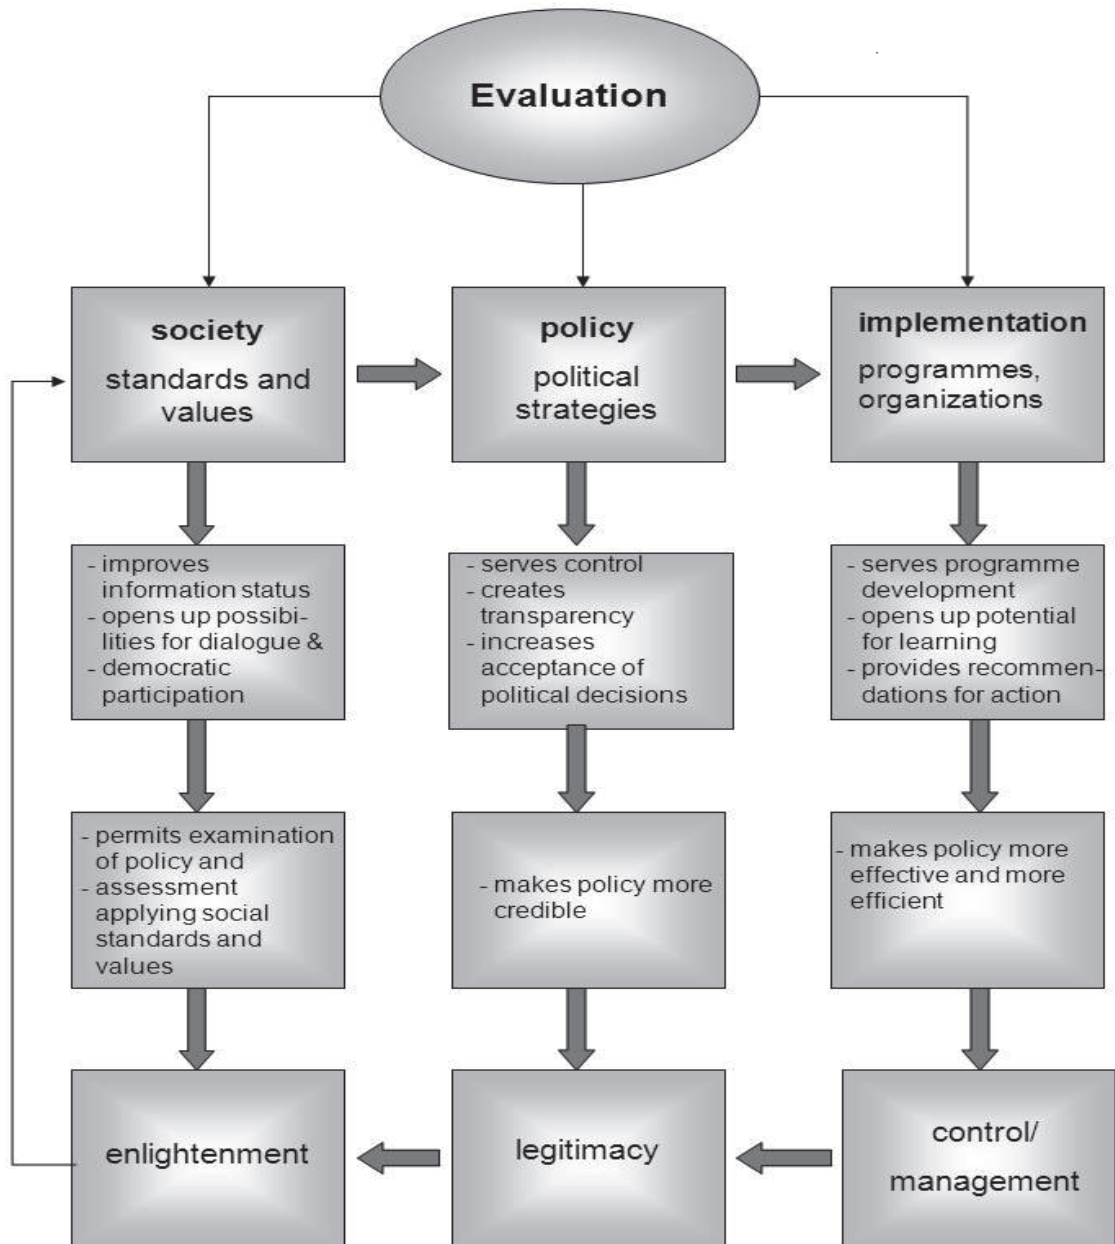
Evaluation

society
standards and values

policy
political strategies

implementation
programmes, organizations

- improves information status
- opens up possibilities for dialogue &
- democratic participation

- serves control
- creates transparency
- increases acceptance of political decisions

- serves programme development
- opens up potential for learning
- provides recommendations for action

- permits examination of policy and
- assessment applying social standards and values

- makes policy more credible

- makes policy more effective and more efficient

enlightenment

legitimacy

control/ management